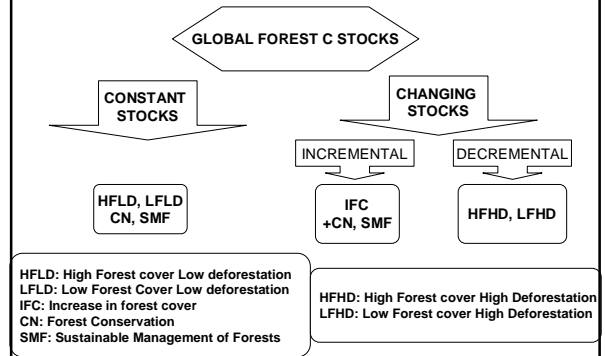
GLOBAL FOREST C STOCKS

CONSTANT STOCKS

CHANGING STOCKS

INCREMENTAL

DECREMENTAL

HFLD, LFLD CN, SMF

IFC +CN, SMF

HFHD, LFHD

HFLD: High Forest cover Low deforestation
LFLD: Low Forest Cover Low deforestation
IFC: Increase in forest cover
CN: Forest Conservation
SMF: Sustainable Management of Forests

HFHD: High Forest cover High Deforestation
LFHD: Low Forest cover High Deforestation